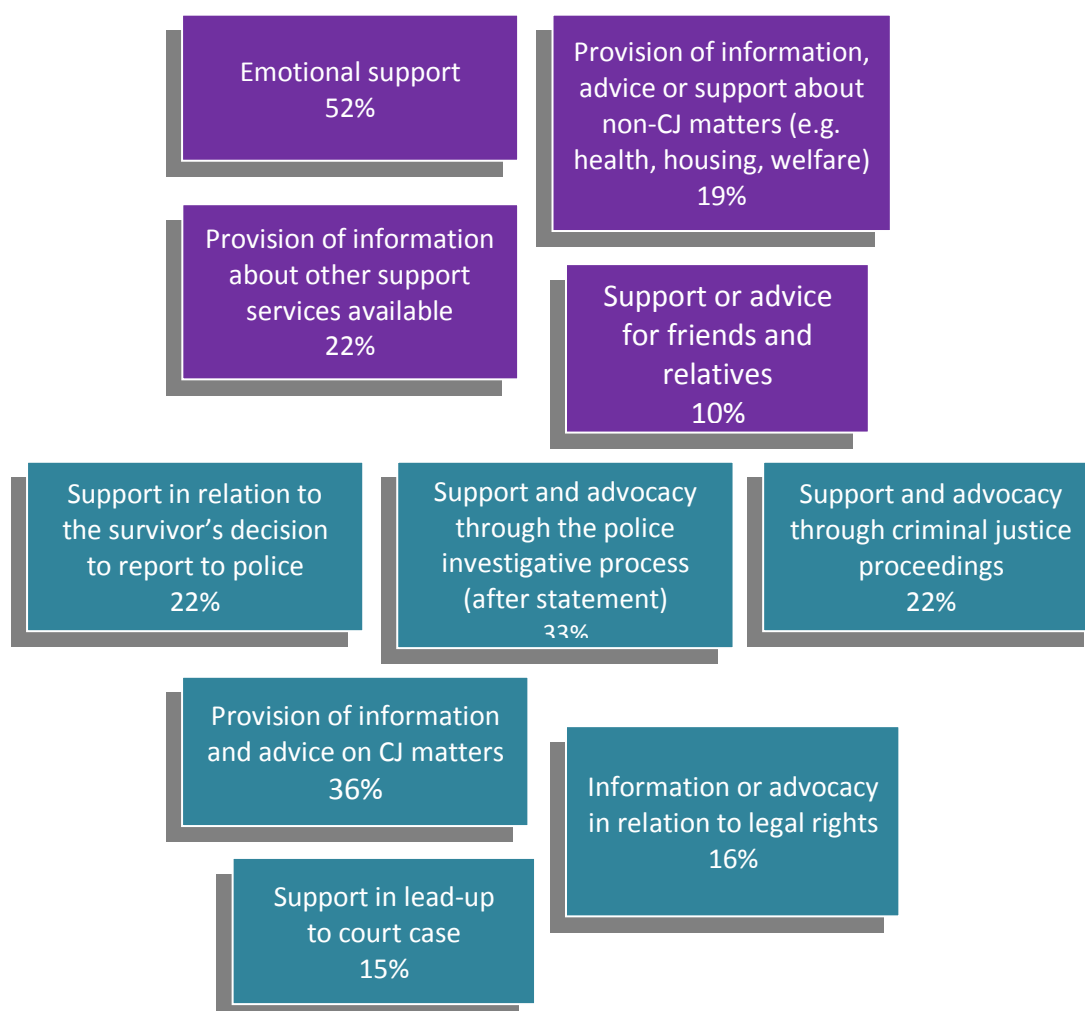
Emotional support
52%

Provision of information, advice or support about non-CJ matters (e.g. health, housing, welfare)
19%

Provision of information about other support services available
22%

Support or advice for friends and relatives
10%

Support in relation to the survivor's decision to report to police
22%

Support and advocacy through the police investigative process (after statement)
33%

Support and advocacy through criminal justice proceedings
22%

Provision of information and advice on CJ matters
36%

Information or advocacy in relation to legal rights
16%

Support in lead-up to court case
15%